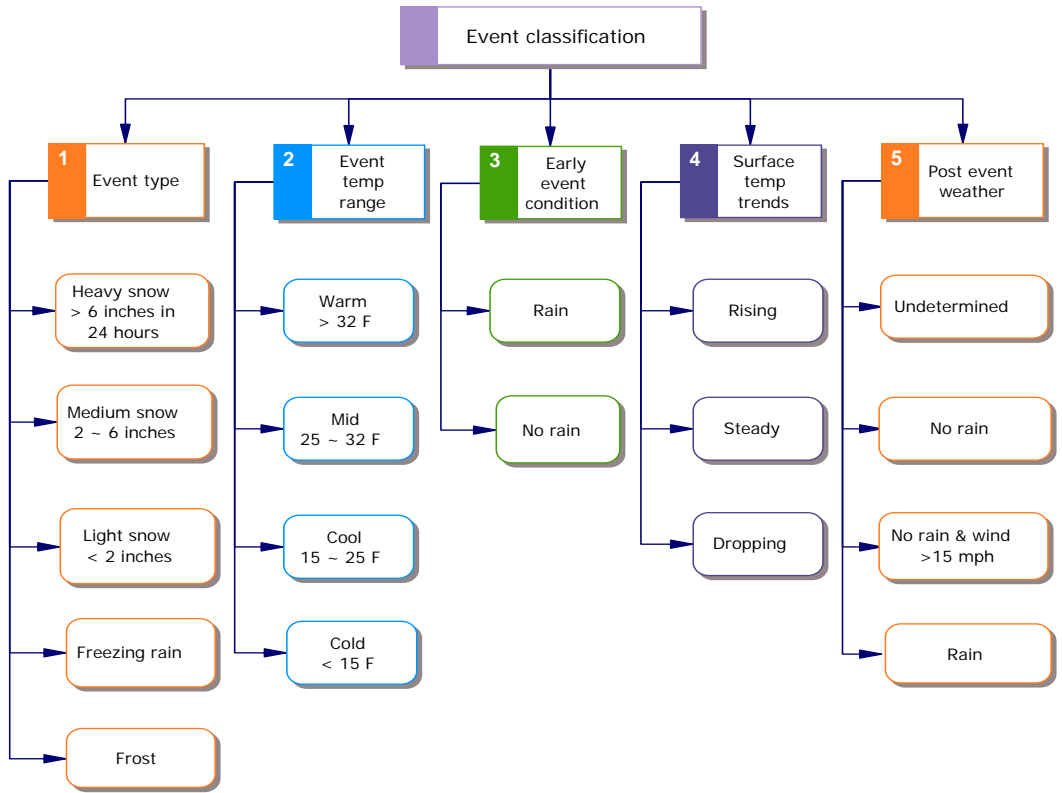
Event classification

1 Event type

Heavy snow > 6 inches in 24 hours

Medium snow 2 ~ 6 inches

Light snow < 2 inches

Freezing rain

Frost

2 Event temp range

Warm > 32 F

Mid 25 ~ 32 F

Cool 15 ~ 25 F

Cold < 15 F

3 Early event condition

Rain

No rain

4 Surface temp trends

Rising

Steady

Dropping

5 Post event weather

Undetermined

No rain

No rain & wind >15 mph

Rain